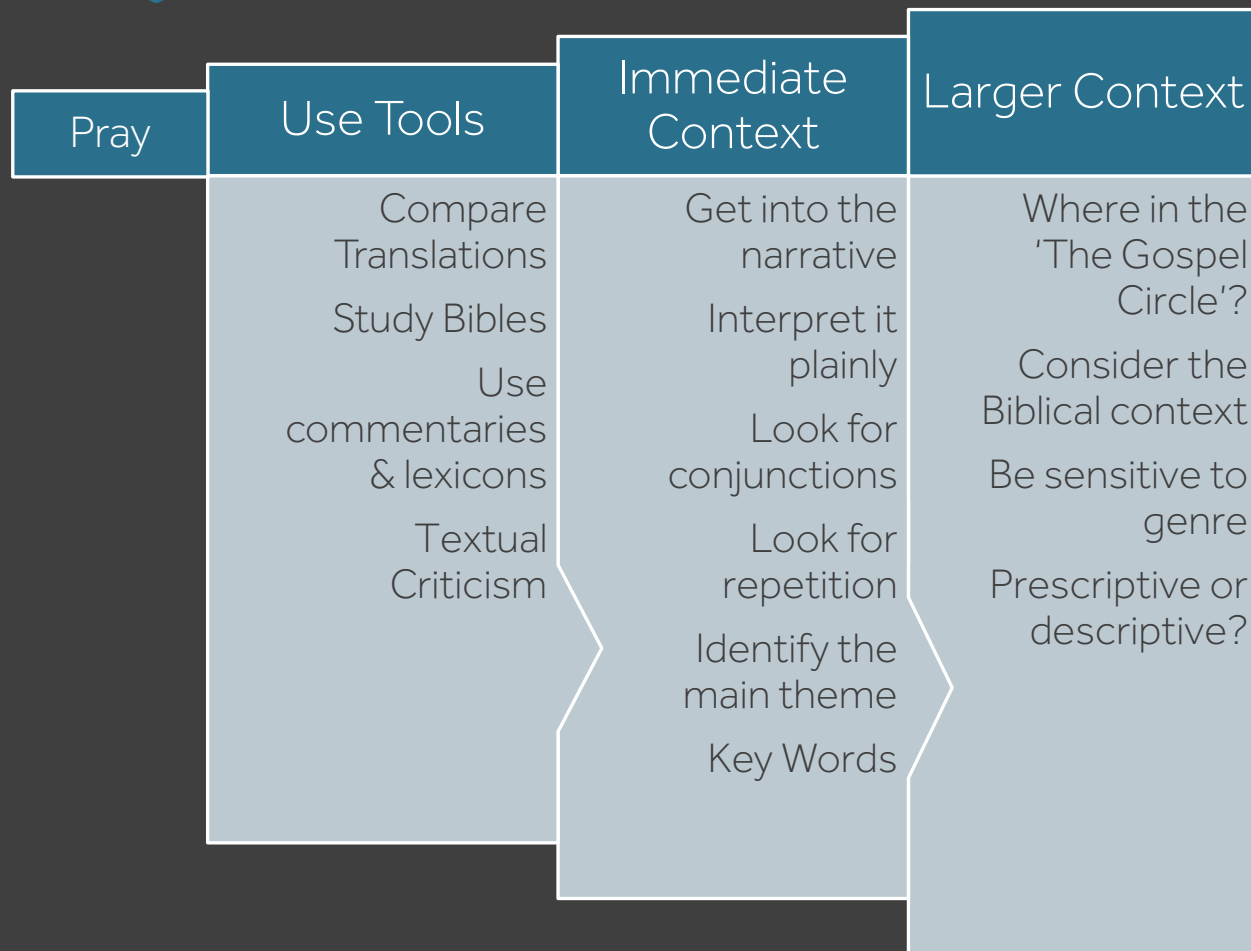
Pray

Use Tools

Compare Translations

Study Bibles

Use commentaries & lexicons

Textual Criticism

Immediate Context

Get into the narrative

Interpret it plainly

Look for conjunctions

Look for repetition

Identify the main theme

Key Words

Larger Context

Where in the 'The Gospel Circle'?

Consider the Biblical context

Be sensitive to genre

Prescriptive or descriptive?